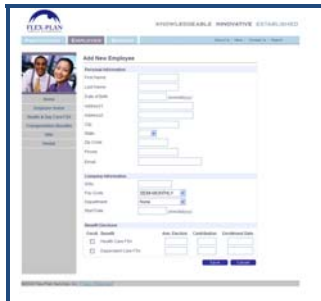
FLEX-PLAN

KNOWLEDGEABLE INNOVATIVE ESTABLISHED

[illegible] EMPLOYERS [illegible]

Add New Employee

Personal Information
First Name
Last Name
Date of Birth (mm/dd/yy)
Address1
Address2
City
State
Zip Code
Phone
Email

Company Information
SSN
Pay Cycle SEMI-MONTHLY
Department None
Start Date (mm/dd/yy)

Benefit Elections
Enroll Benefit Ann. Election Contribution Enrollment Date
Health Care FSA
Dependent Care FSA

Save Cancel

Home
Employee Roster
Health & Dep Care FSA
Transportation Benefits
HRA
Portal

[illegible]